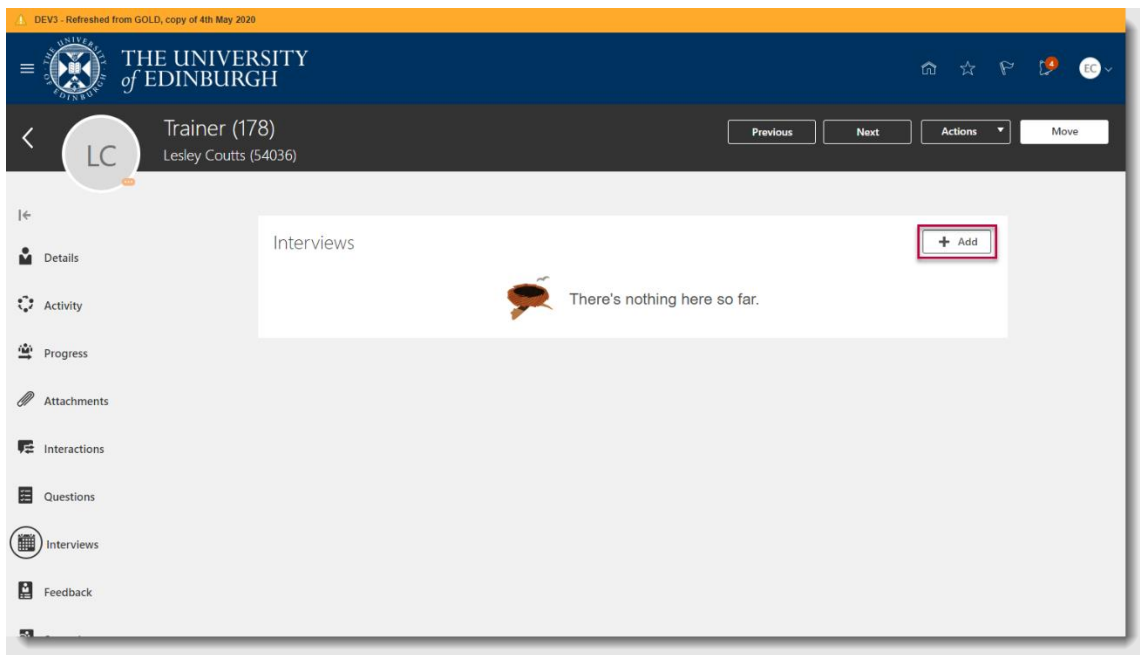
DEV3 - Refreshed from GOLD, copy of 4th May 2020

THE UNIVERSITY of EDINBURGH

4

EC

Trainer (178)
Lesley Coutts (54036)

LC

Previous

Next

Actions

Move

Details

Activity

Progress

Attachments

Interactions

Questions

Interviews

Feedback

Interviews

+ Add

There's nothing here so far.